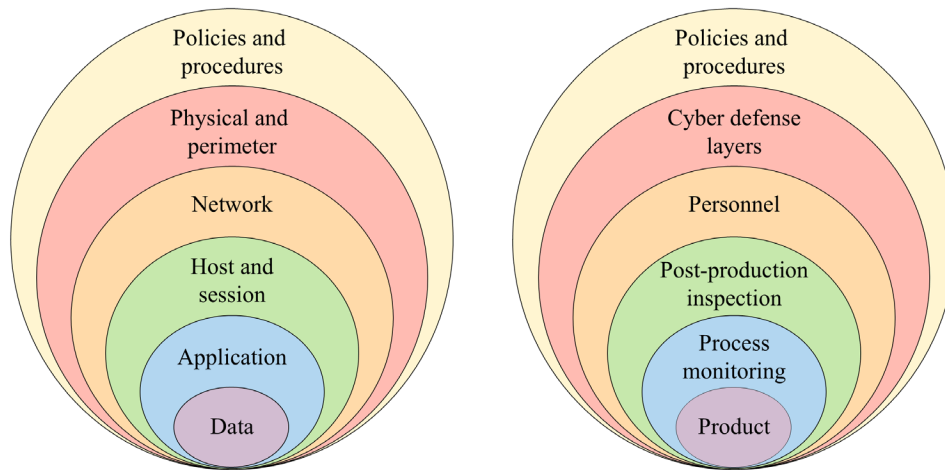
Policies and procedures

Physical and perimeter

Network

Host and session

Application

Data

Policies and procedures

Cyber defense layers

Personnel

Post-production inspection

Process monitoring

Product